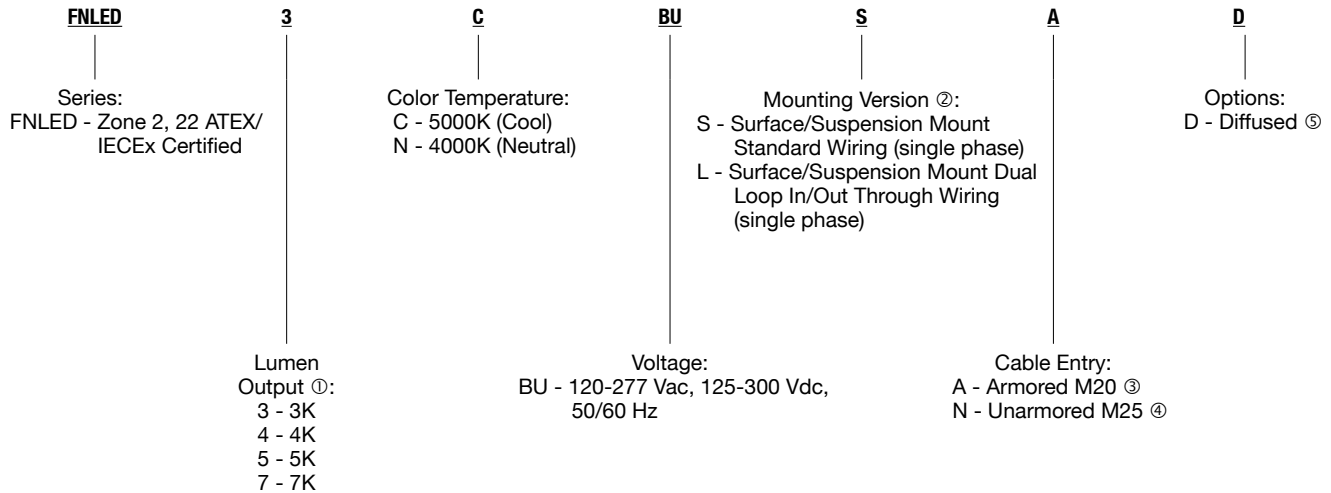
FNLED 3 C BU S A D

Series:
FNLED - Zone 2, 22 ATEX/ IECEx Certified

Color Temperature:
C - 5000K (Cool)
N - 4000K (Neutral)

Mounting Version ②:
S - Surface/Suspension Mount Standard Wiring (single phase)
L - Surface/Suspension Mount Dual Loop In/Out Through Wiring (single phase)

Options:
D - Diffused ⑤

Lumen Output ①:
3 - 3K
4 - 4K
5 - 5K
7 - 7K

Voltage:
BU - 120-277 Vac, 125-300 Vdc, 50/60 Hz

Cable Entry:
A - Armored M20 ③
N - Unarmored M25 ④